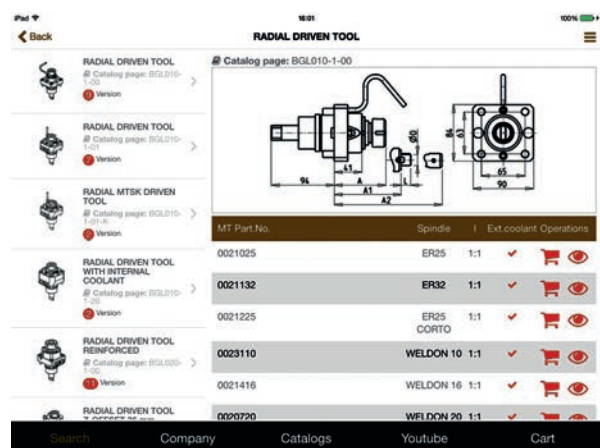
iPad
16:01
100%
Back
RADIAL DRIVEN TOOL

RADIAL DRIVEN TOOL
Catalog page: BGL010-1-00
0 Version

RADIAL DRIVEN TOOL
Catalog page: BGL010-1-01
2 Version

RADIAL MTSK DRIVEN TOOL
Catalog page: BGL010-1-01-K
0 Version

RADIAL DRIVEN TOOL WITH INTERNAL COOLANT
Catalog page: BGL010-1-20
0 Version

RADIAL DRIVEN TOOL REINFORCED
Catalog page: BGL020-1-00
11 Version

RADIAL DRIVEN TOOL
Z OFFSET 25 mm

Catalog page: BGL010-1-00

94
41
ØD
A1
A2
B1
B2
65
90

| MT Part.No. | Spindle | i | Ext.coolant | Operations |
|---|---|---|---|---|
| 0021025 | ER25 | 1:1 | | |
| 0021132 | ER32 | 1:1 | | |
| 0021225 | ER25 CORTO | 1:1 | | |
| 0023110 | WELDON 10 | 1:1 | | |
| 0021416 | WELDON 16 | 1:1 | | |
| 0020720 | WELDON 20 | 1:1 | | |

Search
Company
Catalogs
Youtube
Cart